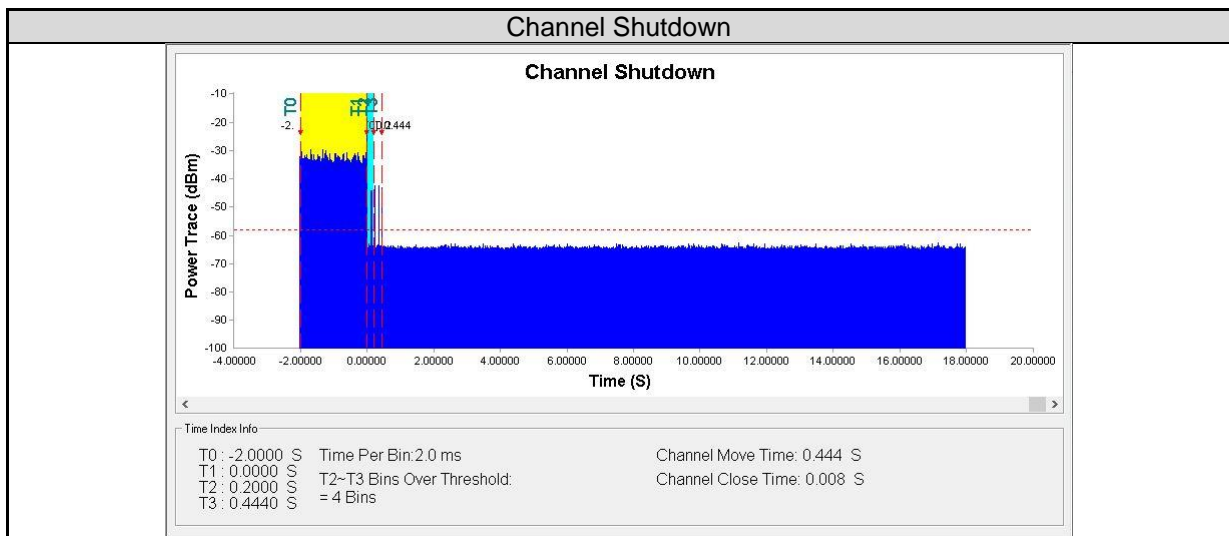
Channel Shutdown

Channel Shutdown

T0 T1 T2 T3

-2. 0.0 0.2 0.444

-10
-20
-30
-40
-50
-60
-70
-80
-90
-100

Power Trace (dBm)

-4.00000 -2.00000 0.00000 2.00000 4.00000 6.00000 8.00000 10.00000 12.00000 14.00000 16.00000 18.00000 20.00000

Time (S)

Time Index Info

T0 : -2.0000 S
T1 : 0.0000 S
T2 : 0.2000 S
T3 : 0.4440 S

Time Per Bin:2.0 ms

T2~T3 Bins Over Threshold:
= 4 Bins

Channel Move Time: 0.444 S

Channel Close Time: 0.008 S